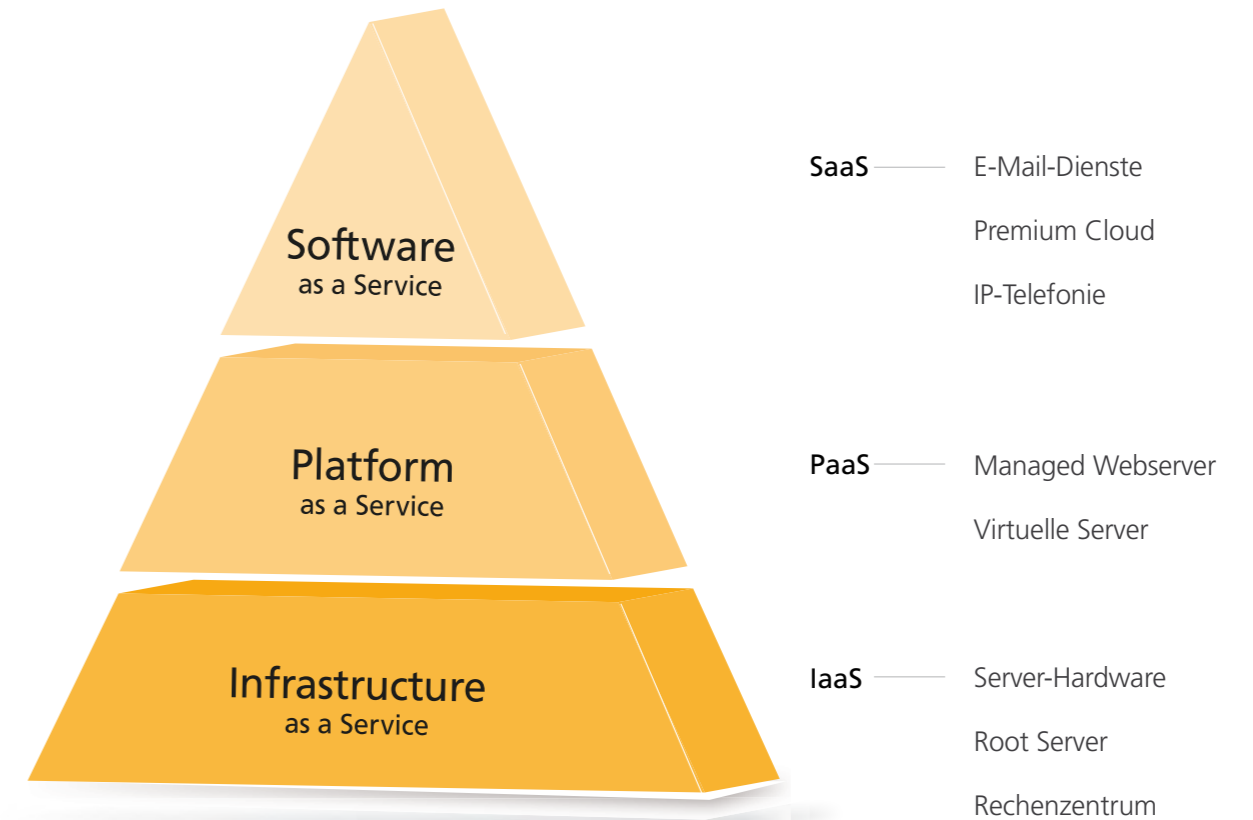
Software
as a Service

Platform
as a Service

Infrastructure
as a Service

SaaS
E-Mail-Dienste
Premium Cloud
IP-Telefonie

PaaS
Managed Webserver
Virtuelle Server

IaaS
Server-Hardware
Root Server
Rechenzentrum